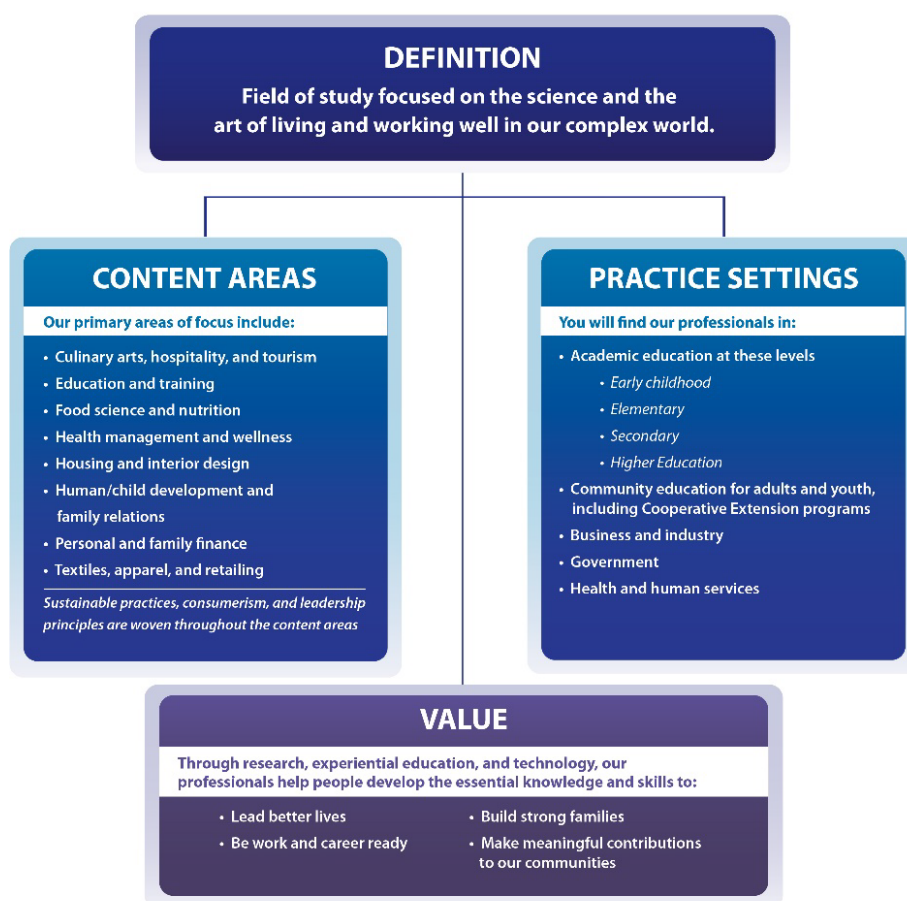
DEFINITION

Field of study focused on the science and the art of living and working well in our complex world.

CONTENT AREAS

Our primary areas of focus include:

- Culinary arts, hospitality, and tourism
- Education and training
- Food science and nutrition
- Health management and wellness
- Housing and interior design
- Human/child development and family relations
- Personal and family finance
- Textiles, apparel, and retailing

Sustainable practices, consumerism, and leadership principles are woven throughout the content areas

PRACTICE SETTINGS

You will find our professionals in:

- Academic education at these levels
  - Early childhood
  - Elementary
  - Secondary
  - Higher Education
- Community education for adults and youth, including Cooperative Extension programs
- Business and industry
- Government
- Health and human services

VALUE

Through research, experiential education, and technology, our professionals help people develop the essential knowledge and skills to:

- Lead better lives
- Be work and career ready
- Build strong families
- Make meaningful contributions to our communities